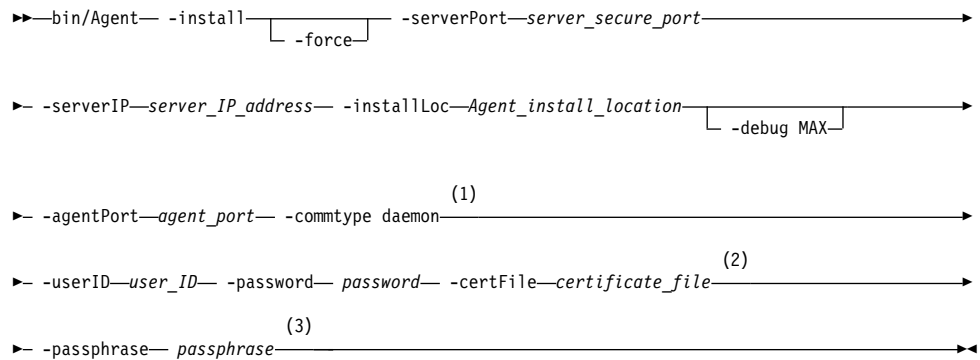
bin/Agent -install -force -serverPort server_secure_port

-serverIP server_IP_address -installLoc Agent_install_location -debug MAX

-agentPort agent_port -commtype daemon (1)

-userID user_ID -password password -certFile certificate_file (2)

-passphrase passphrase (3)